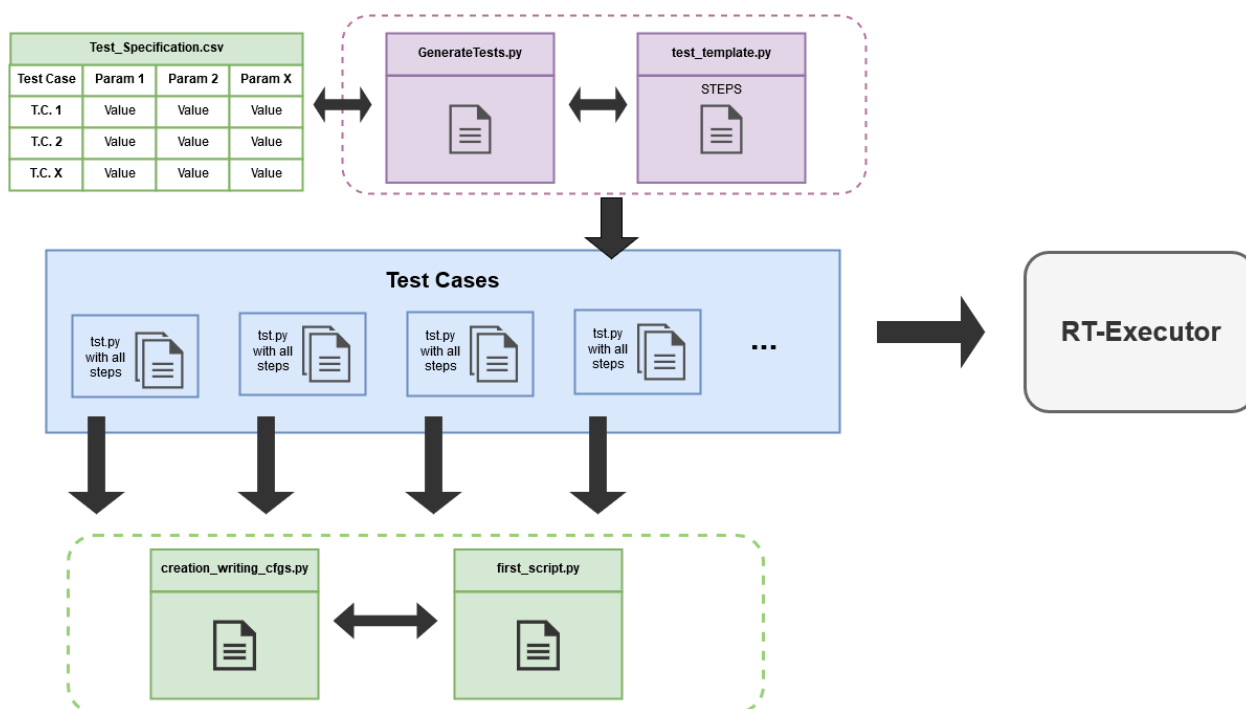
Test_Specification.csv

| Test Case | Param 1 | Param 2 | Param X |
|---|---|---|---|
| T.C. 1 | Value | Value | Value |
| T.C. 2 | Value | Value | Value |
| T.C. X | Value | Value | Value |

GenerateTests.py

test_template.py

STEPS

Test Cases

tst.py with all steps

tst.py with all steps

tst.py with all steps

tst.py with all steps

...

RT-Executor

creation_writing_cfgs.py

first_script.py